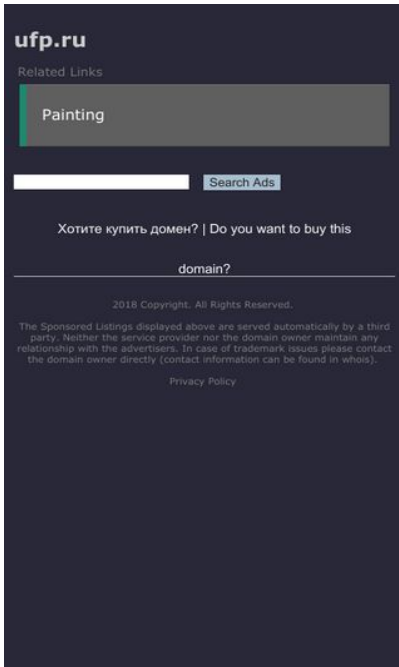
ufp.ru

Related Links

Painting

Search Ads

Хотите купить домен? | Do you want to buy this domain?

2018 Copyright. All Rights Reserved.

The Sponsored Listings displayed above are served automatically by a third party. Neither the service provider nor the domain owner maintain any relationship with the advertisers. In case of trademark issues please contact the domain owner directly (contact information can be found in whois).

Privacy Policy